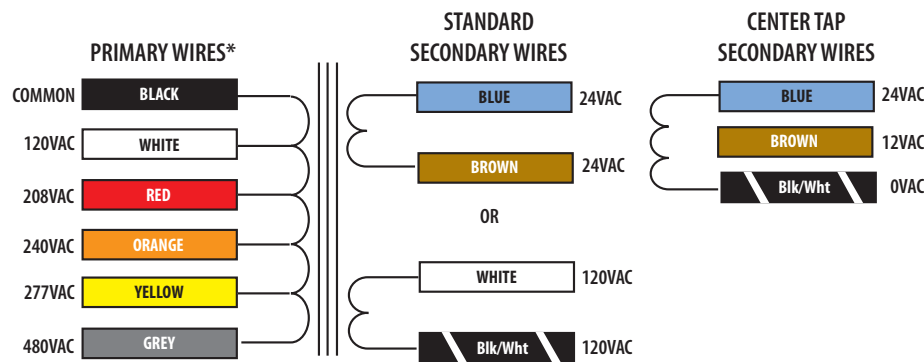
PRIMARY WIRES*

COMMON BLACK
120VAC WHITE
208VAC RED
240VAC ORANGE
277VAC YELLOW
480VAC GREY

STANDARD SECONDARY WIRES

BLUE 24VAC
BROWN 24VAC

OR

WHITE 120VAC
Blk/Wht 120VAC

CENTER TAP SECONDARY WIRES

BLUE 24VAC
BROWN 12VAC
Blk/Wht 0VAC